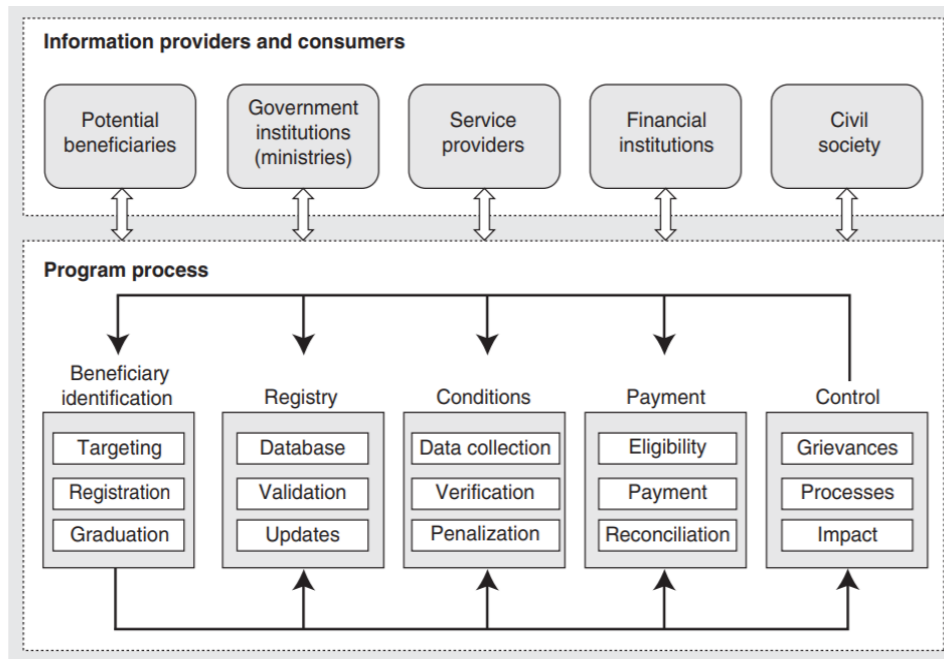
Information providers and consumers

Potential beneficiaries

Government institutions (ministries)

Service providers

Financial institutions

Civil society

Program process

Beneficiary identification

Targeting

Registration

Graduation

Registry

Database

Validation

Updates

Conditions

Data collection

Verification

Penalization

Payment

Eligibility

Payment

Reconciliation

Control

Grievances

Processes

Impact